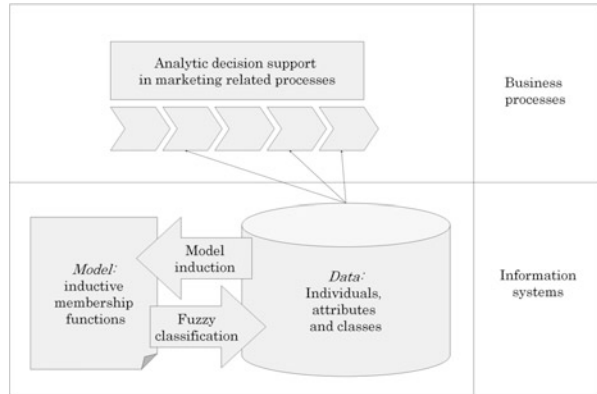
Analytic decision support in marketing related processes

Business processes

Model: inductive membership functions

Model induction

Fuzzy classification

Data: Individuals, attributes and classes

Information systems